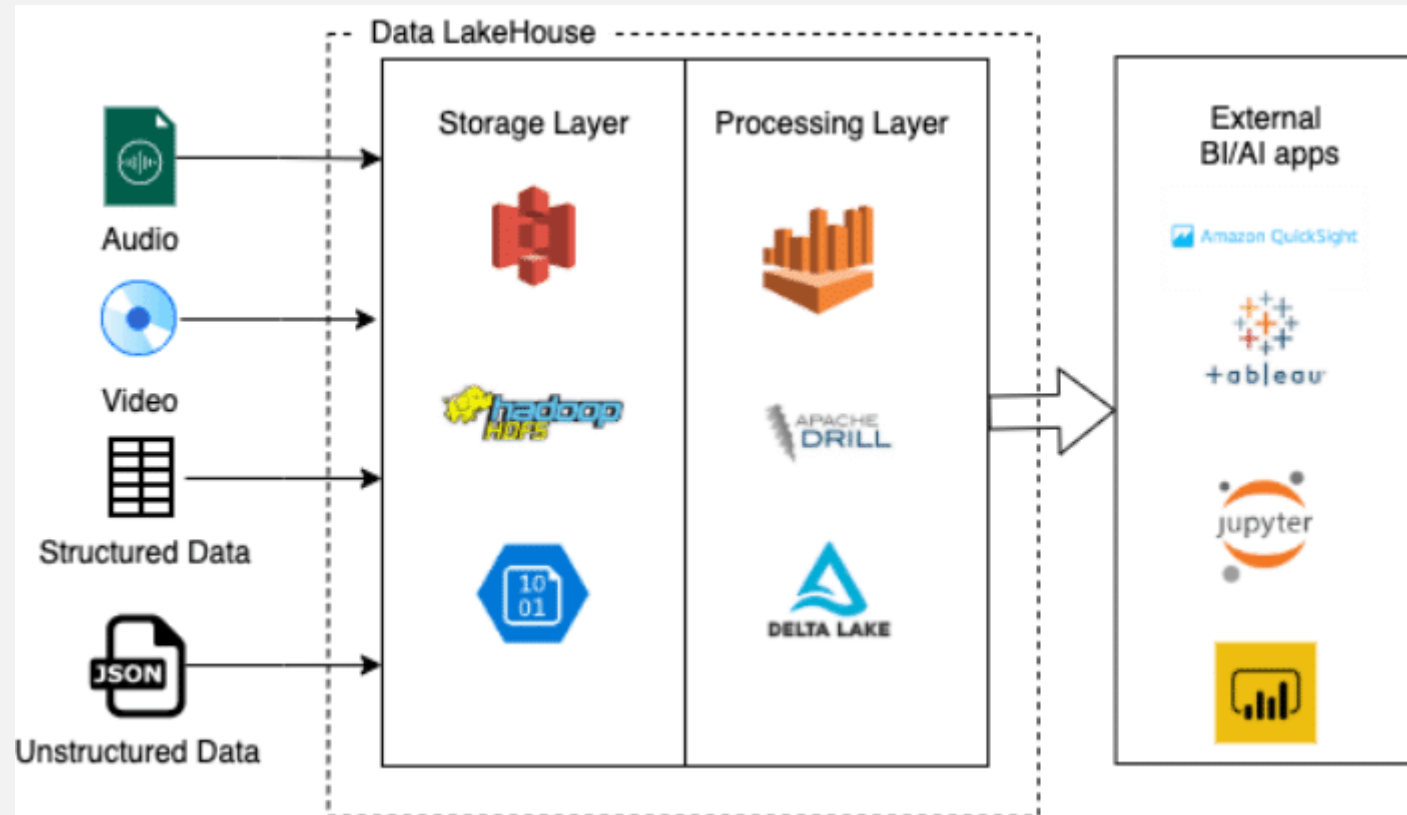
Data LakeHouse

Audio

Video

Structured Data

JSON

Unstructured Data

Storage Layer

hadoop HDFS

10 01

Processing Layer

APACHE DRILL

DELTA LAKE

External BI/AI apps

Amazon QuickSight

+ab|eau

jupyter